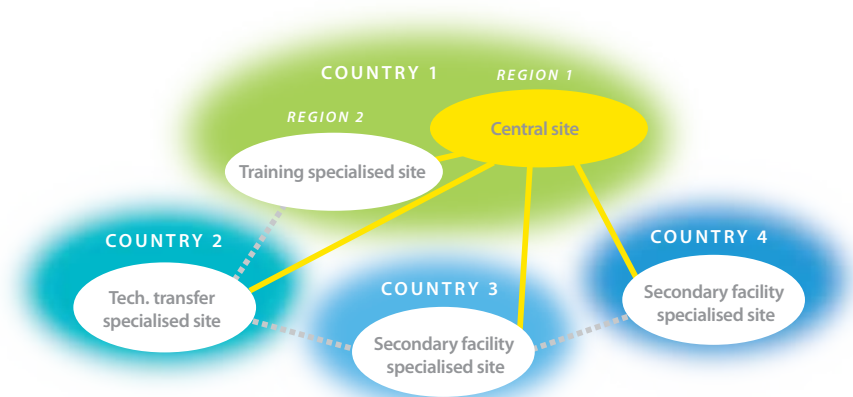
COUNTRY 1
REGION 1
REGION 2
Central site
Training specialised site
COUNTRY 2
Tech. transfer specialised site
COUNTRY 3
Secondary facility specialised site
COUNTRY 4
Secondary facility specialised site